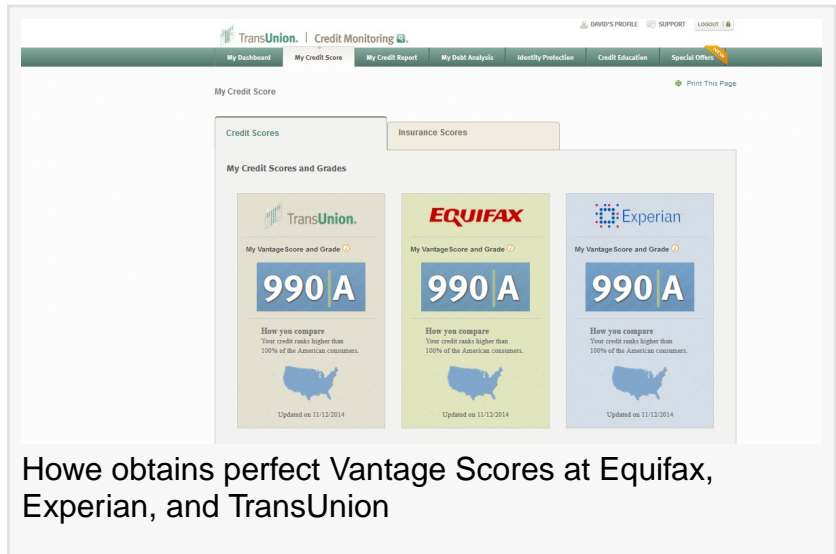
TransUnion. | Credit Monitoring

DAVID'S PROFILE SUPPORT LOGOUT

My Dashboard | My Credit Score | My Credit Report | My Debt Analysis | Identity Protection | Credit Education | Special Offers

NEW

My Credit Score

Print This Page

Credit Scores | Insurance Scores

My Credit Scores and Grades

TransUnion.

My VantageScore and Grade

990 A

How you compare
Your credit ranks higher than 100% of the American consumers.

Updated on 11/12/2014

EQUIFAX

My VantageScore and Grade

990 A

How you compare
Your credit ranks higher than 100% of the American consumers.

Updated on 11/12/2014

Experian

My VantageScore and Grade

990 A

How you compare
Your credit ranks higher than 100% of the American consumers.

Updated on 11/12/2014

Howe obtains perfect Vantage Scores at Equifax, Experian, and TransUnion